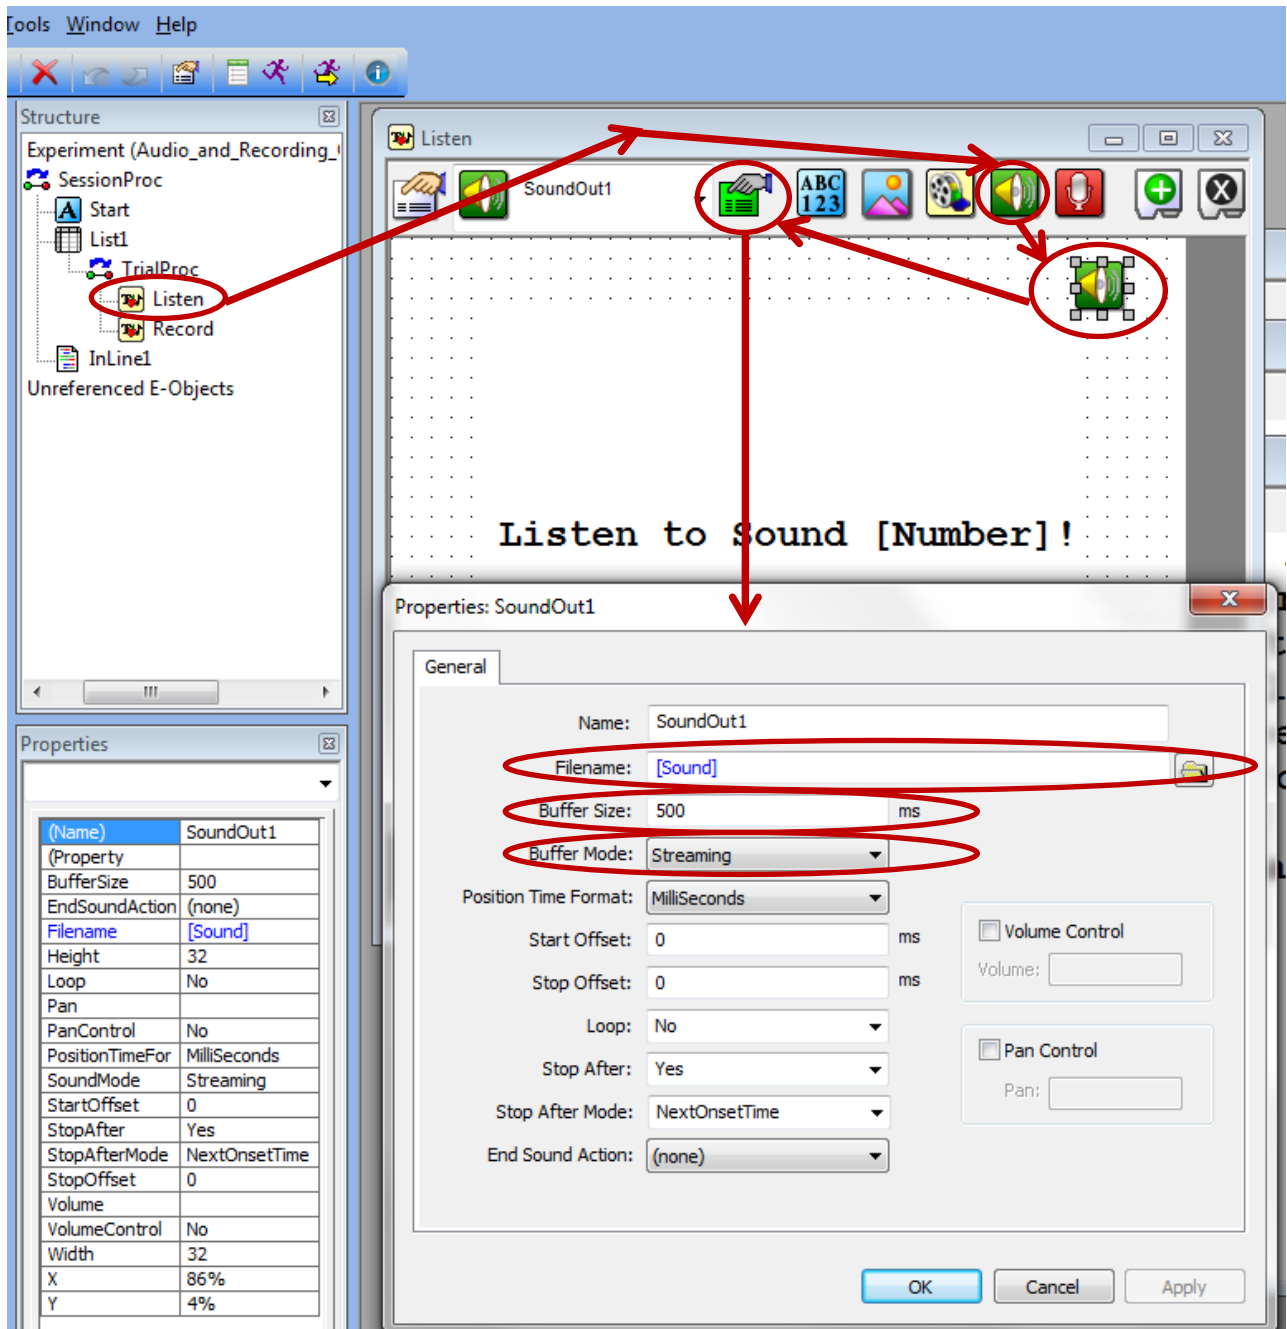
Tools Window Help

Structure

Experiment (Audio_and_Recording_
SessionProc
Start
List1
TrialProc
Listen
Record
InLine1
Unreferenced E-Objects

Properties

| (Name) | SoundOut1 |
|---|---|
| (Property | |
| BufferSize | 500 |
| EndSoundAction | (none) |
| Filename | [Sound] |
| Height | 32 |
| Loop | No |
| Pan | |
| PanControl | No |
| PositionTimeFor | MilliSeconds |
| SoundMode | Streaming |
| StartOffset | 0 |
| StopAfter | Yes |
| StopAfterMode | NextOnsetTime |
| StopOffset | 0 |
| Volume | |
| VolumeControl | No |
| Width | 32 |
| X | 86% |
| Y | 4% |

Listen

SoundOut1

ABC 123

Listen to Sound [Number]!

Properties: SoundOut1

General

Name: SoundOut1
Filename: [Sound]
Buffer Size: 500 ms
Buffer Mode: Streaming
Position Time Format: MilliSeconds
Start Offset: 0 ms
Stop Offset: 0 ms
Loop: No
Stop After: Yes
Stop After Mode: NextOnsetTime
End Sound Action: (none)

Volume Control
Volume:

Pan Control
Pan:

OK Cancel Apply